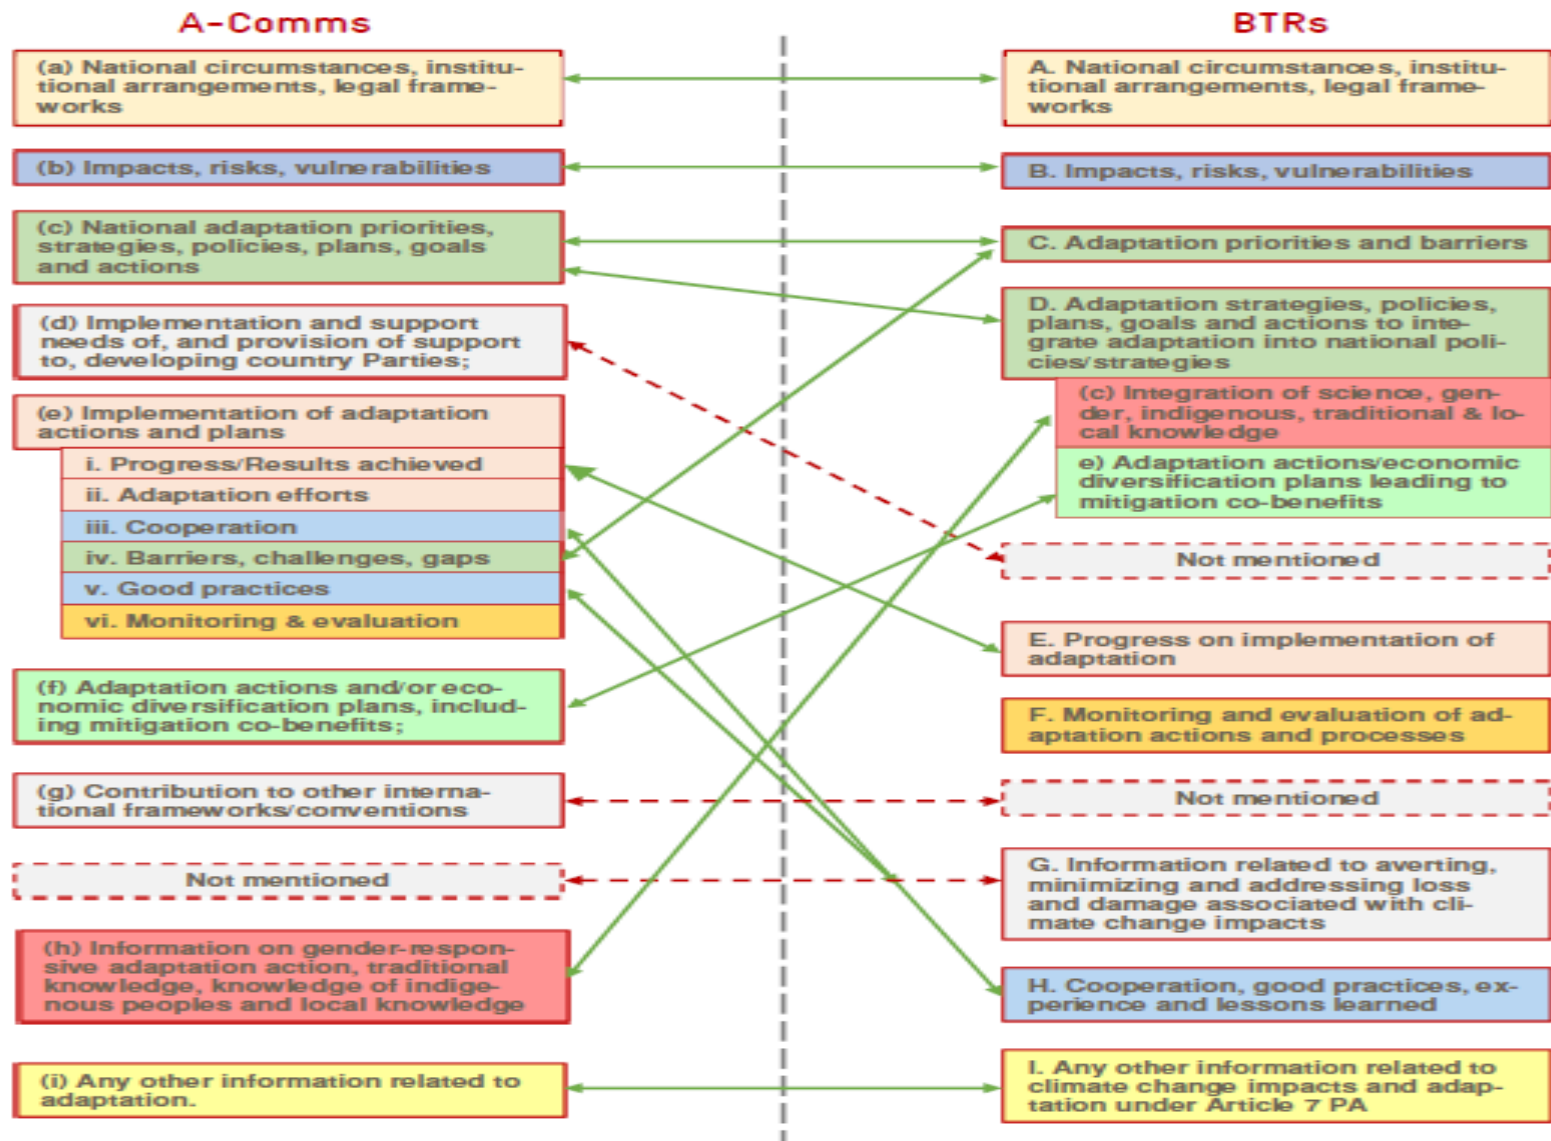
A-Comms

(a) National circumstances, institutional arrangements, legal frameworks

(b) Impacts, risks, vulnerabilities

(c) National adaptation priorities, strategies, policies, plans, goals and actions

(d) Implementation and support needs of, and provision of support to, developing country Parties;

(e) Implementation of adaptation actions and plans

i. Progress/Results achieved

ii. Adaptation efforts

iii. Cooperation

iv. Barriers, challenges, gaps

v. Good practices

vi. Monitoring & evaluation

(f) Adaptation actions and/or economic diversification plans, including mitigation co-benefits;

(g) Contribution to other international frameworks/conventions

Not mentioned

(h) Information on gender-responsive adaptation action, traditional knowledge, knowledge of indigenous peoples and local knowledge

(i) Any other information related to adaptation.

BTRs

A. National circumstances, institutional arrangements, legal frameworks

B. Impacts, risks, vulnerabilities

C. Adaptation priorities and barriers

D. Adaptation strategies, policies, plans, goals and actions to integrate adaptation into national policies/strategies

(c) Integration of science, gender, indigenous, traditional & local knowledge

e) Adaptation actions/economic diversification plans leading to mitigation co-benefits

Not mentioned

E. Progress on implementation of adaptation

F. Monitoring and evaluation of adaptation actions and processes

Not mentioned

G. Information related to averting, minimizing and addressing loss and damage associated with climate change impacts

H. Cooperation, good practices, experience and lessons learned

I. Any other information related to climate change impacts and adaptation under Article 7 PA